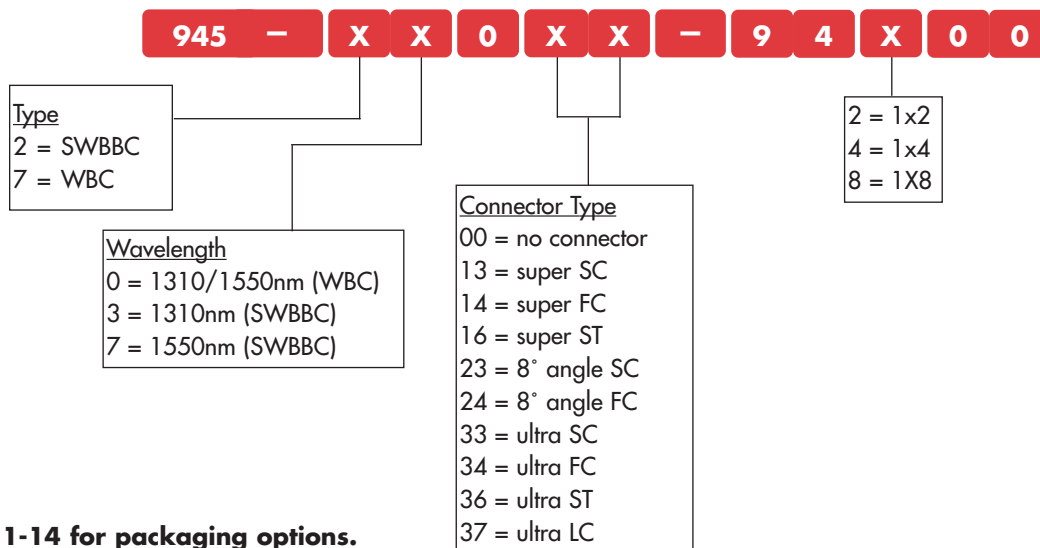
945 – X X 0 X X – 9 4 X 0 0

Type
2 = SWBBC
7 = WBC

Wavelength
0 = 1310/1550nm (WBC)
3 = 1310nm (SWBBC)
7 = 1550nm (SWBBC)

Connector Type
00 = no connector
13 = super SC
14 = super FC
16 = super ST
23 = 8˚ angle SC
24 = 8˚ angle FC
33 = ultra SC
34 = ultra FC
36 = ultra ST
37 = ultra LC

2 = 1x2
4 = 1x4
8 = 1X8

1-14 for packaging options.